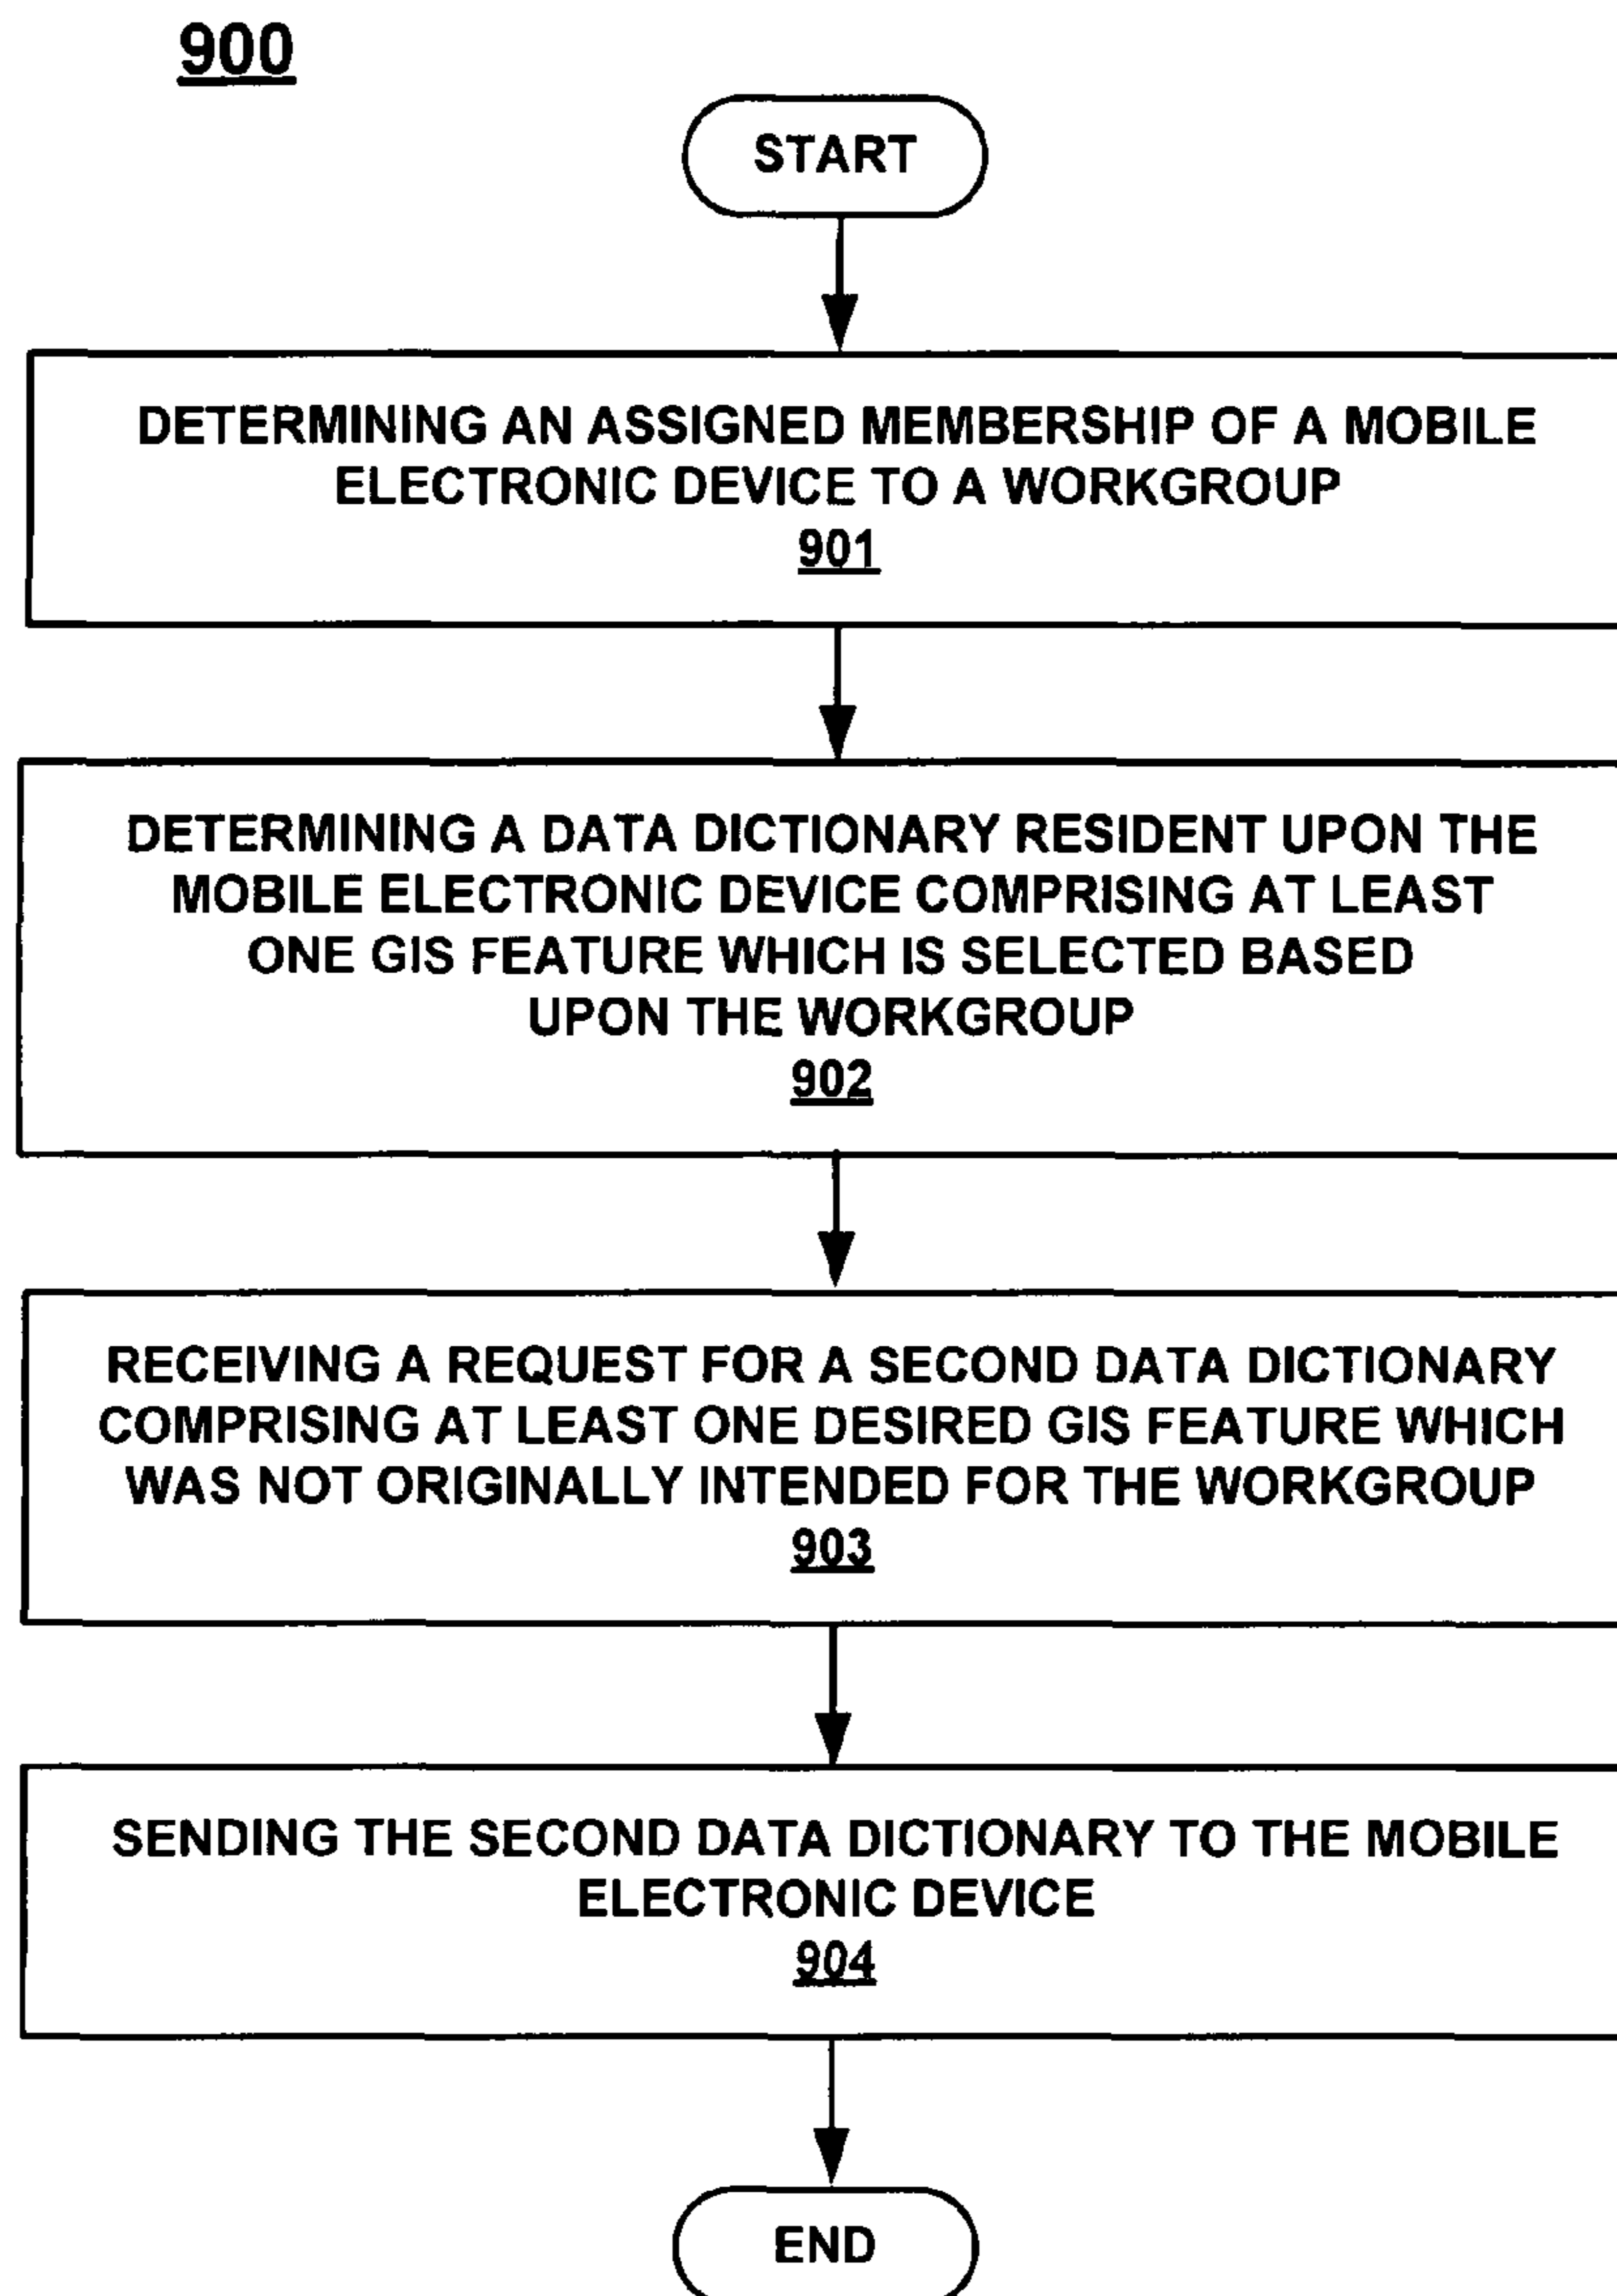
900

START

DETERMINING AN ASSIGNED MEMBERSHIP OF A MOBILE ELECTRONIC DEVICE TO A WORKGROUP
901

DETERMINING A DATA DICTIONARY RESIDENT UPON THE MOBILE ELECTRONIC DEVICE COMPRISING AT LEAST ONE GIS FEATURE WHICH IS SELECTED BASED UPON THE WORKGROUP
902

RECEIVING A REQUEST FOR A SECOND DATA DICTIONARY COMPRISING AT LEAST ONE DESIRED GIS FEATURE WHICH WAS NOT ORIGINALLY INTENDED FOR THE WORKGROUP
903

SENDING THE SECOND DATA DICTIONARY TO THE MOBILE ELECTRONIC DEVICE
904

END